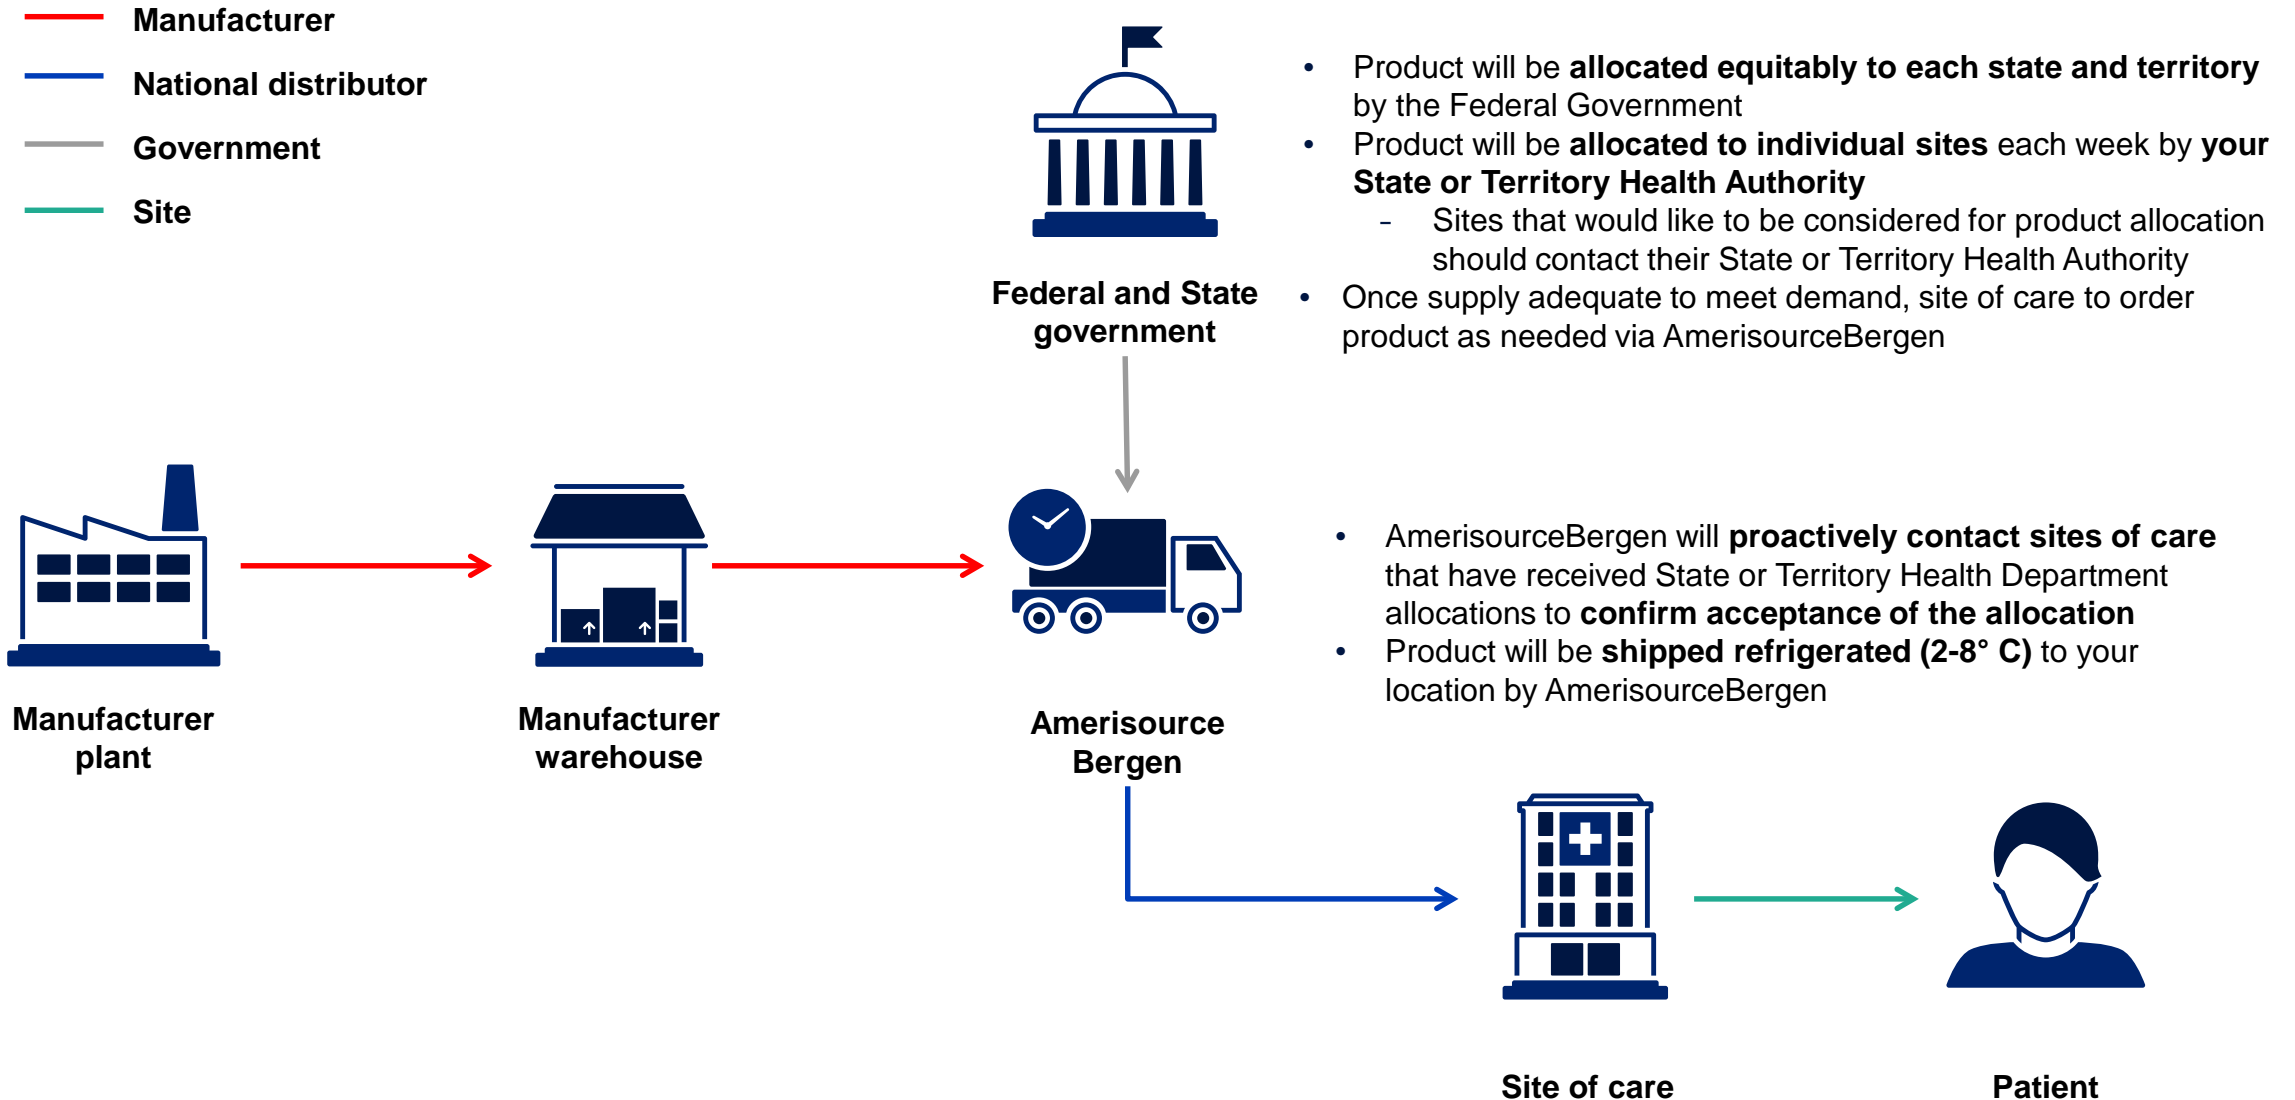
Manufacturer
National distributor
Government
Site

Federal and State government

• Product will be **allocated equitably to each state and territory** by the Federal Government
• Product will be **allocated to individual sites** each week by **your State or Territory Health Authority**
  - Sites that would like to be considered for product allocation should contact their State or Territory Health Authority
• Once supply adequate to meet demand, site of care to order product as needed via AmerisourceBergen

Manufacturer plant

Manufacturer warehouse

Amerisource Bergen

• AmerisourceBergen will **proactively contact sites of care** that have received State or Territory Health Department allocations to **confirm acceptance of the allocation**
• Product will be **shipped refrigerated (2-8° C)** to your location by AmerisourceBergen

Site of care

Patient